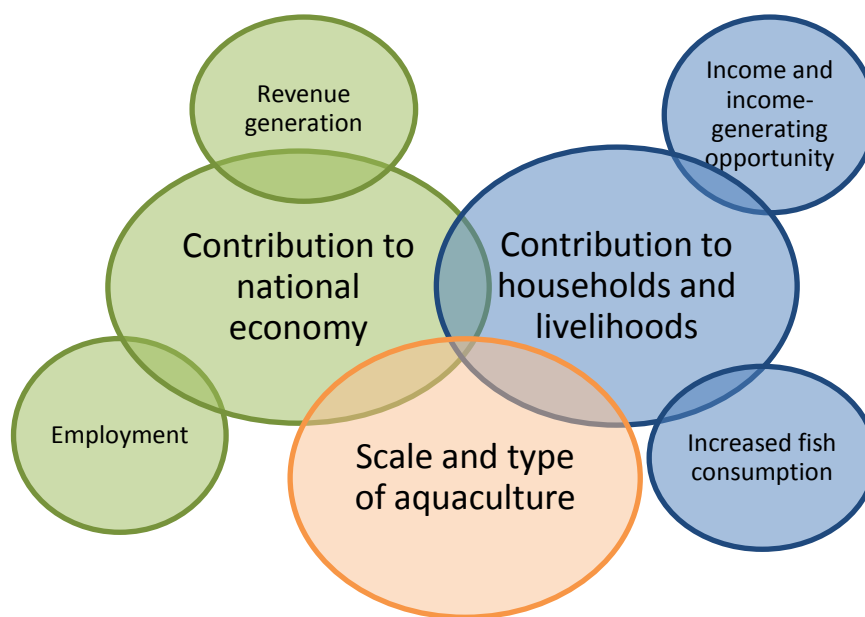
Revenue generation

Income and income-generating opportunity

Contribution to national economy

Contribution to households and livelihoods

Employment

Increased fish consumption

Scale and type of aquaculture